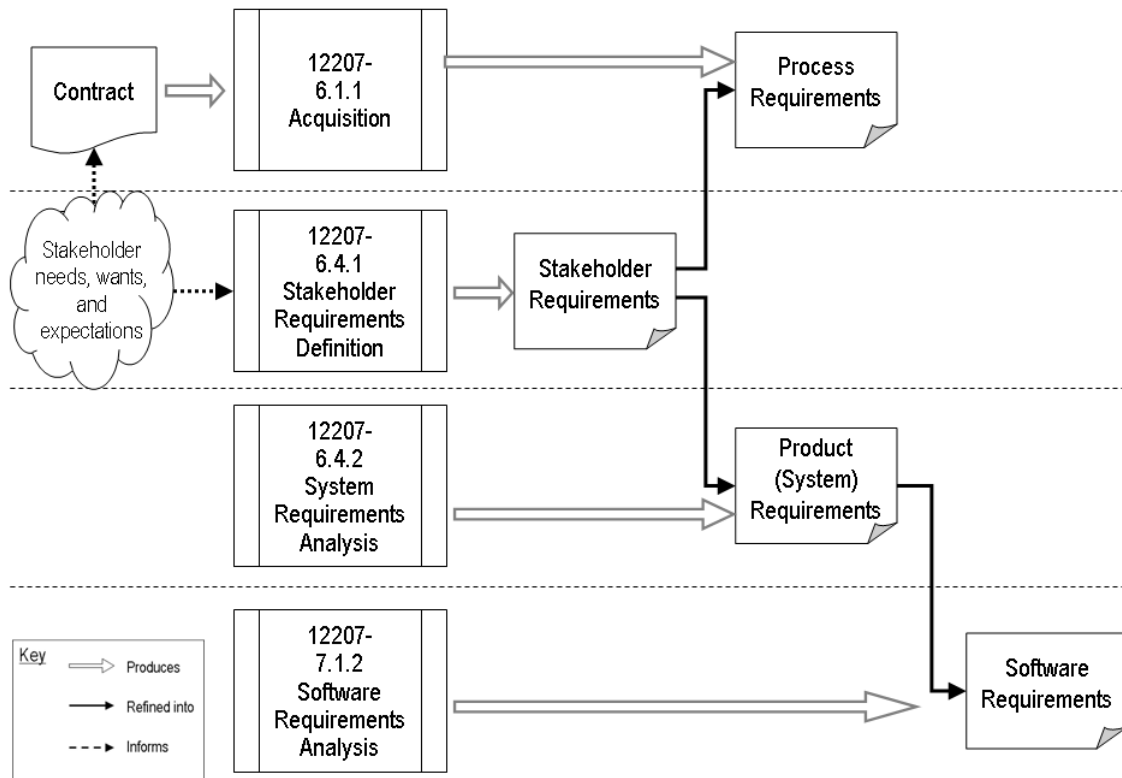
Contract

12207-
6.1.1
Acquisition

Process
Requirements

Stakeholder
needs, wants,
and
expectations

12207-
6.4.1
Stakeholder
Requirements
Definition

Stakeholder
Requirements

12207-
6.4.2
System
Requirements
Analysis

Product
(System)
Requirements

Key
Produces
Refined into
Informs

12207-
7.1.2
Software
Requirements
Analysis

Software
Requirements